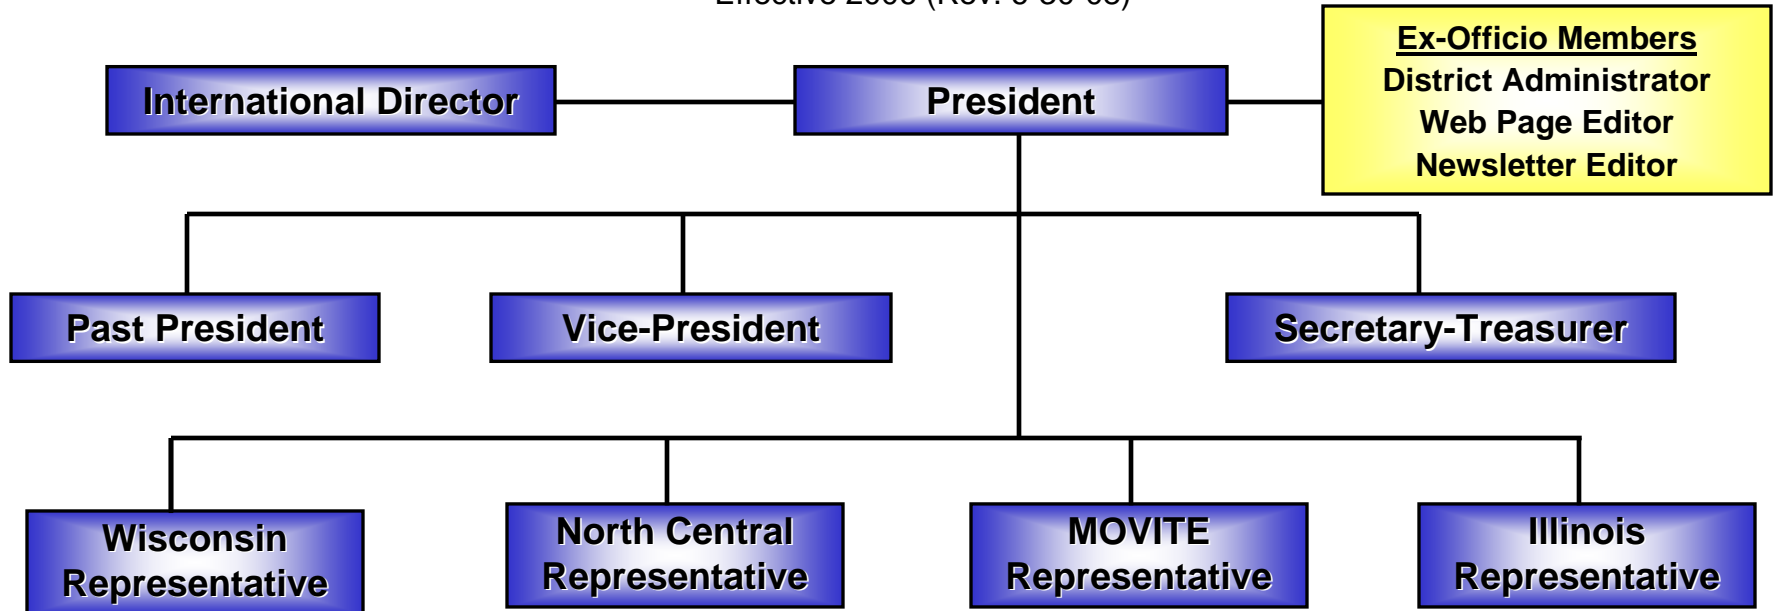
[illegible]

International Director

President

Ex-Officio Members
District Administrator
Web Page Editor
Newsletter Editor

Past President

Vice-President

Secretary-Treasurer

Wisconsin Representative

North Central Representative

MOVITE Representative

Illinois Representative